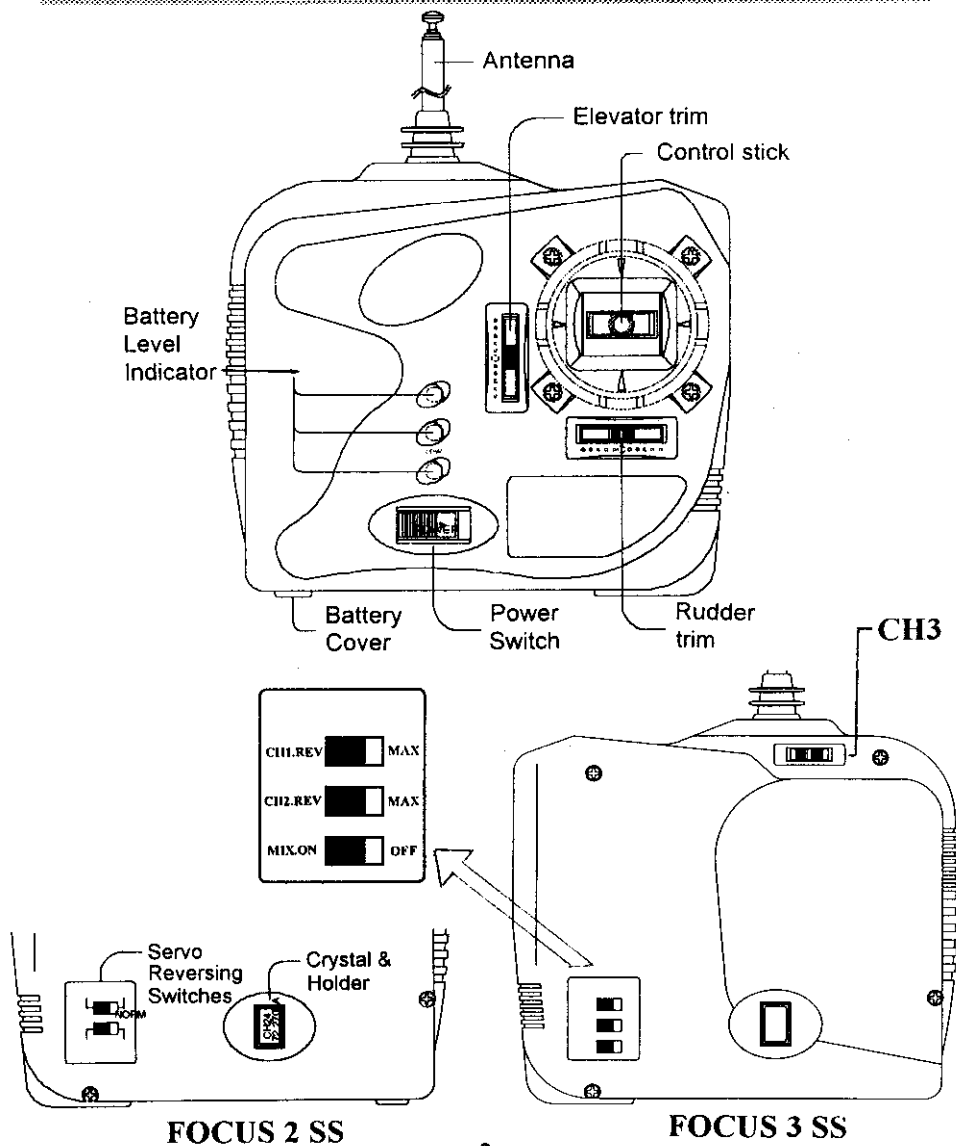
Antenna

Elevator trim

Control stick

Battery Level Indicator

Battery Cover

Power Switch

Rudder trim

CH3

CH1.REV MAX

CH2.REV MAX

MIX.ON OFF

Servo Reversing Switches

NORM

Crystal & Holder

FOCUS 2 SS

FOCUS 3 SS